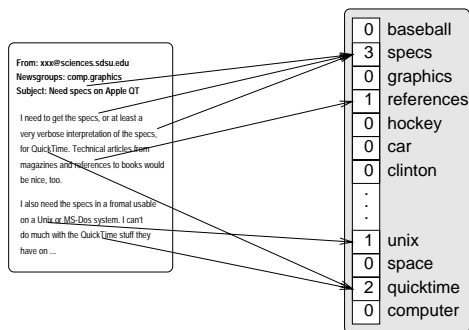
From: xxx@sciences.sdsu.edu
Newsgroups: comp.graphics
Subject: Need specs on Apple QT

I need to get the specs, or at least a very verbose interpretation of the specs, for QuickTime. Technical articles from magazines and references to books would be nice, too.

I also need the specs in a fromat usable on a Unix or MS-Dos system. I can't do much with the QuickTime stuff they have on ...

| | |
|---|---|
| 0 | baseball |
| 3 | specs |
| 0 | graphics |
| 1 | references |
| 0 | hockey |
| 0 | car |
| 0 | clinton |
| . . . | |
| 1 | unix |
| 0 | space |
| 2 | quicktime |
| 0 | computer |